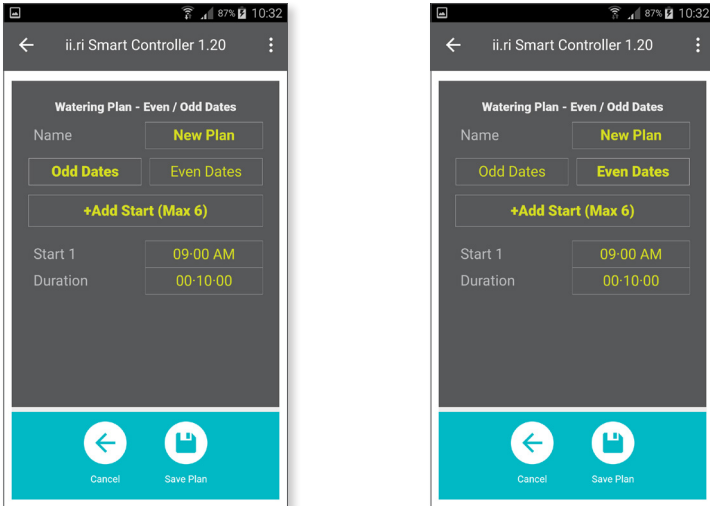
87% 10:32

ii.ri Smart Controller 1.20

Watering Plan - Even / Odd Dates

Name New Plan

Odd Dates Even Dates

+Add Start (Max 6)

Start 1 09:00 AM

Duration 00:10:00

Cancel Save Plan

87% 10:32

ii.ri Smart Controller 1.20

Watering Plan - Even / Odd Dates

Name New Plan

Odd Dates Even Dates

+Add Start (Max 6)

Start 1 09:00 AM

Duration 00:10:00

Cancel Save Plan